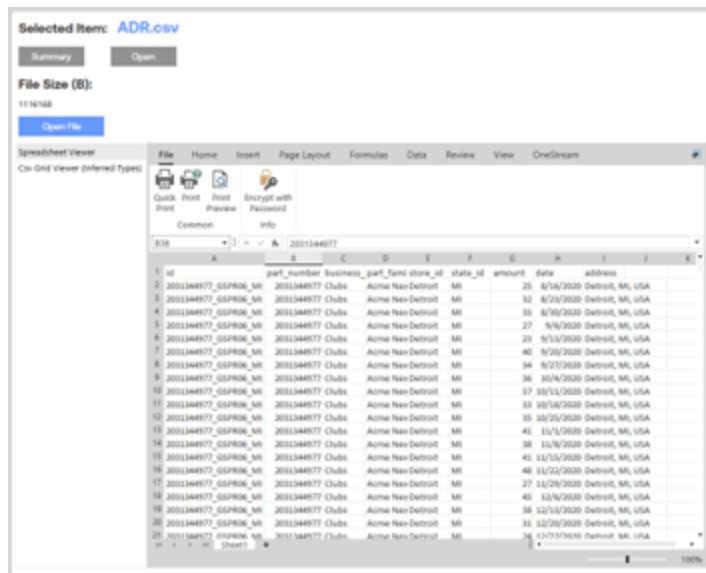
Selected Item: ADR.csv

Summary Open

File Size (B):

1116168

Open File

Spreadsheet Viewer
Csv Grid Viewer (Inferred Types)

File Home Insert Page Layout Formulas Data Review View OneStream

Quick Print Print Print Preview Encrypt with Password
Common Info

B16 20013344977

| | A | B | C | D | E | F | G | H | I | J | K |
|---|---|---|---|---|---|---|---|---|---|---|---|
| 1 | id | part_number | business | part_fami | store_id | state_id | amount | date | address | | |
| 2 | 20013344977_GSPR06_MI | 20013344977 | Clubs | Acme New | Detroit | MI | 25 | 8/16/2020 | Detroit, MI, USA | | |
| 3 | 20013344977_GSPR06_MI | 20013344977 | Clubs | Acme New | Detroit | MI | 32 | 8/23/2020 | Detroit, MI, USA | | |
| 4 | 20013344977_GSPR06_MI | 20013344977 | Clubs | Acme New | Detroit | MI | 35 | 8/30/2020 | Detroit, MI, USA | | |
| 5 | 20013344977_GSPR06_MI | 20013344977 | Clubs | Acme New | Detroit | MI | 27 | 9/6/2020 | Detroit, MI, USA | | |
| 6 | 20013344977_GSPR06_MI | 20013344977 | Clubs | Acme New | Detroit | MI | 23 | 9/13/2020 | Detroit, MI, USA | | |
| 7 | 20013344977_GSPR06_MI | 20013344977 | Clubs | Acme New | Detroit | MI | 40 | 9/20/2020 | Detroit, MI, USA | | |
| 8 | 20013344977_GSPR06_MI | 20013344977 | Clubs | Acme New | Detroit | MI | 34 | 9/27/2020 | Detroit, MI, USA | | |
| 9 | 20013344977_GSPR06_MI | 20013344977 | Clubs | Acme New | Detroit | MI | 36 | 10/4/2020 | Detroit, MI, USA | | |
| 10 | 20013344977_GSPR06_MI | 20013344977 | Clubs | Acme New | Detroit | MI | 37 | 10/11/2020 | Detroit, MI, USA | | |
| 11 | 20013344977_GSPR06_MI | 20013344977 | Clubs | Acme New | Detroit | MI | 33 | 10/18/2020 | Detroit, MI, USA | | |
| 12 | 20013344977_GSPR06_MI | 20013344977 | Clubs | Acme New | Detroit | MI | 33 | 10/25/2020 | Detroit, MI, USA | | |
| 13 | 20013344977_GSPR06_MI | 20013344977 | Clubs | Acme New | Detroit | MI | 41 | 11/1/2020 | Detroit, MI, USA | | |
| 14 | 20013344977_GSPR06_MI | 20013344977 | Clubs | Acme New | Detroit | MI | 38 | 11/8/2020 | Detroit, MI, USA | | |
| 15 | 20013344977_GSPR06_MI | 20013344977 | Clubs | Acme New | Detroit | MI | 41 | 11/15/2020 | Detroit, MI, USA | | |
| 16 | 20013344977_GSPR06_MI | 20013344977 | Clubs | Acme New | Detroit | MI | 48 | 11/22/2020 | Detroit, MI, USA | | |
| 17 | 20013344977_GSPR06_MI | 20013344977 | Clubs | Acme New | Detroit | MI | 27 | 11/29/2020 | Detroit, MI, USA | | |
| 18 | 20013344977_GSPR06_MI | 20013344977 | Clubs | Acme New | Detroit | MI | 45 | 12/6/2020 | Detroit, MI, USA | | |
| 19 | 20013344977_GSPR06_MI | 20013344977 | Clubs | Acme New | Detroit | MI | 38 | 12/13/2020 | Detroit, MI, USA | | |
| 20 | 20013344977_GSPR06_MI | 20013344977 | Clubs | Acme New | Detroit | MI | 31 | 12/20/2020 | Detroit, MI, USA | | |
| 21 | 20013344977_GSPR06_MI | 20013344977 | Clubs | Acme New | Detroit | MI | 26 | 12/27/2020 | Detroit, MI, USA | | |

Sheet1

100%